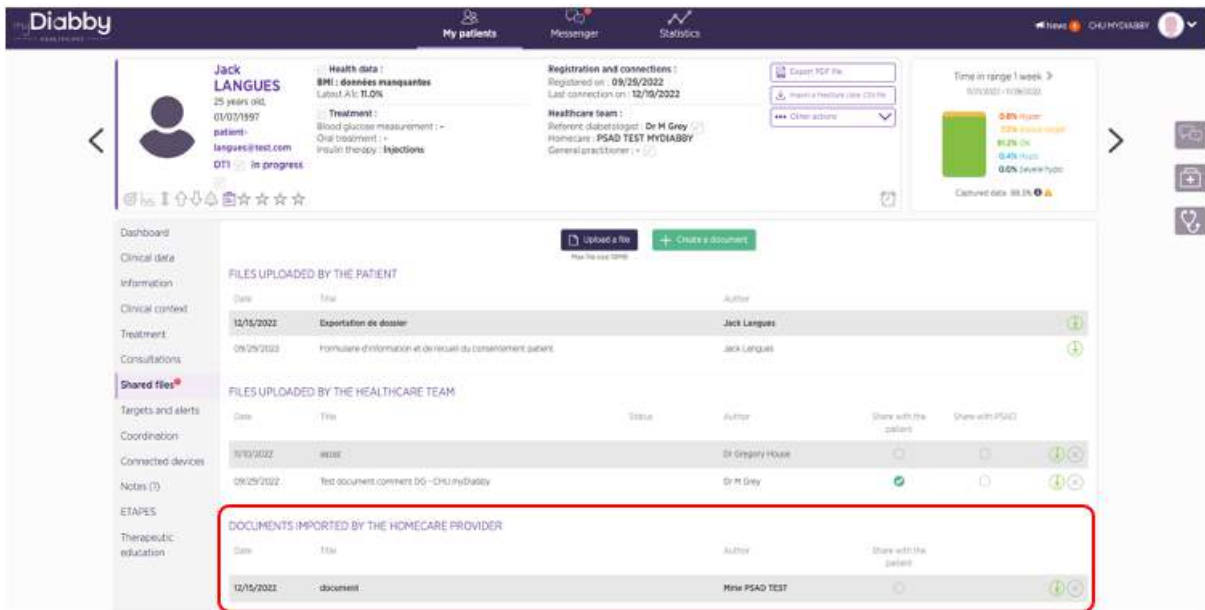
Diabby

My patients Messenger Statistics

News CHU MYDIABBY

Jack LANGUES
25 years old, 01/03/1997
patient-langues@test.com
DT1 In progress

Health data :
BMI : données manquantes
Latest A1c 11.0%

Treatment :
Blood glucose measurement : -
Oral treatment : -
Insulin therapy : Injections

Registration and connections :
Registered on : 09/29/2022
Last connection on : 12/19/2022

Healthcare team :
Referent diabetologist : Dr M Grey
Homecare : PSAD TEST MYDIABBY
General practitioner : -

Export PDF file
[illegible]
Other actions

Time in range 1 week
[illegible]
0.8% Hyper
7.5% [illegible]
91.2% Ok
0.4% Hypo
0.0% Severe hypo
Captured data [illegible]

Dashboard
Clinical data
Information
Clinical context
Treatment
Consultations
Shared files
Targets and alerts
Coordination
Connected devices
Notes (1)
ETAPES
Therapeutic education

Upload a file
Max file size 10MB
+ Create a document

FILES UPLOADED BY THE PATIENT

| Date | Title | Author | |
|---|---|---|---|
| 12/15/2022 | Exportation de dossier | Jack Langues | |
| 09/29/2022 | Formulaire d'information et de recueil du consentement patient | Jack Langues | |

FILES UPLOADED BY THE HEALTHCARE TEAM

| Date | Title | Status | Author | Share with the patient | Share with PSAD |
|---|---|---|---|---|---|
| 11/10/2022 | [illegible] | | Dr Gregory House | | |
| 09/29/2022 | Test document comment DG - CHU myDiabby | | Dr M Grey | | |

DOCUMENTS IMPORTED BY THE HOMECARE PROVIDER

| Date | Title | Author | Share with the patient |
|---|---|---|---|
| 12/15/2022 | document | Mme PSAD TEST | |